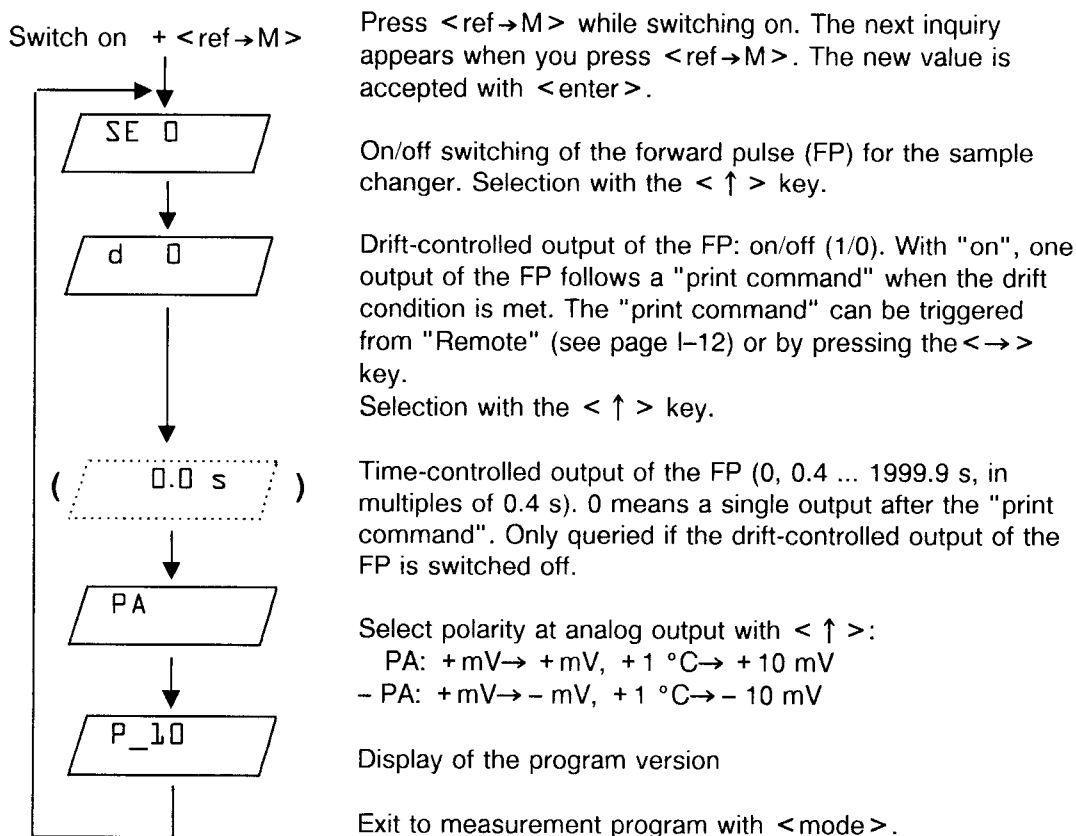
Switch on + <ref→M>

SE 0

d 0

( 0.0 s )

PA

P_10

Press <ref→M> while switching on. The next inquiry appears when you press <ref→M>. The new value is accepted with <enter>.

On/off switching of the forward pulse (FP) for the sample changer. Selection with the < ↑ > key.

Drift-controlled output of the FP: on/off (1/0). With "on", one output of the FP follows a "print command" when the drift condition is met. The "print command" can be triggered from "Remote" (see page I–12) or by pressing the < → > key.
Selection with the < ↑ > key.

Time-controlled output of the FP (0, 0.4 ... 1999.9 s, in multiples of 0.4 s). 0 means a single output after the "print command". Only queried if the drift-controlled output of the FP is switched off.

Select polarity at analog output with < ↑ >:
PA: + mV→ + mV, + 1 °C→ + 10 mV
– PA: + mV→ – mV, + 1 °C→ – 10 mV

Display of the program version

Exit to measurement program with <mode>.